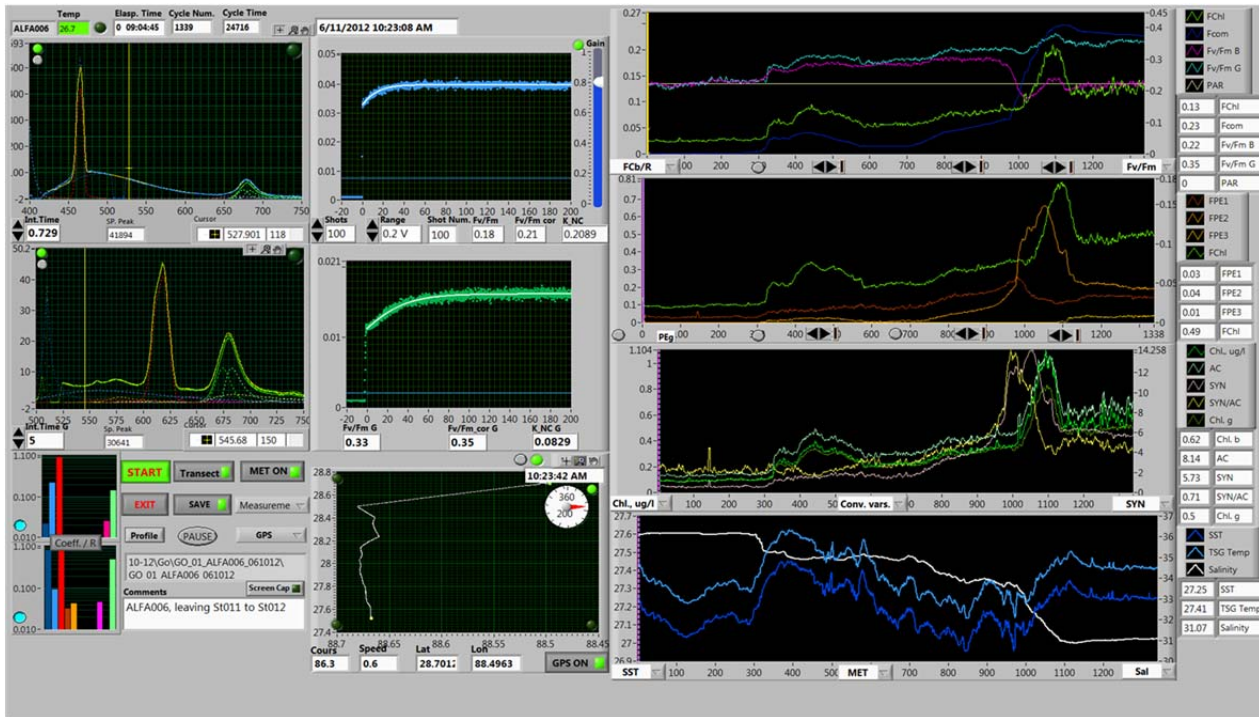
ALFA006 Temp 26.7 Elasp. Time 0 09:04:45 Cycle Num. 1339 Cycle Time 24716

6/11/2012 10:23:08 AM

Gain

0.05
0.04
0.03
0.02
0.01
0
-20 0 20 40 60 80 100 120 140 160 180 200

400 450 500 550 600 650 700 750

Int.Time 0.729 SP. Peak 41894 Cursor 527.901 118

Shots 100 Range 0.2 V Shot Num. 100 Fv/Fm 0.18 Fv/Fm cor 0.21 K_NC 0.2089

0.021
0.01
0
-20 0 20 40 60 80 100 120 140 160 180 200

500 525 550 575 600 625 650 675 700 725 750

Int.Time G 5 Sp. Peak 30641 Cursor 545.68 150

Fv/Fm G 0.33 Fv/Fm_cor G 0.35 K_NC G 0.0829

0.100
0.010
0.100
0.010
Coeff. / R

START Transect MET ON
EXIT SAVE Measureme
Profile PAUSE GPS

10-12\Go\GO_01_ALFA006_061012\ GO 01 ALFA006 061012

Comments Screen Cap
ALFA006, leaving St011 to St012

10:23:42 AM
360
200

28.8
28.6
28.4
28.2
28
27.8
27.6
27.4
88.7 88.65 88.6 88.55 88.5 88.45

Cours 86.3 Speed 0.6 Lat 28.7012 Lon 88.4963 GPS ON

0.27
0.25
0.2
0.15
0.1
0.05
0
0.45
0.4
0.3
0.2
0.1
0
FCb/R 100 300 400 500 600 700 800 1000 1100 1200 Fv/Fm

FChl
Fcom
Fv/Fm B
Fv/Fm G
PAR

0.13 FChl
0.23 Fcom
0.22 Fv/Fm B
0.35 Fv/Fm G
0 PAR

0.81
0.7
0.6
0.5
0.4
0.3
0.2
0.1
0
-0.18
-0.15
-0.1
-0.05
0
0 PEg 400 500 600 700 800 900 1000 1100 1338

FPE1
FPE2
FPE3
FChl

0.03 FPE1
0.04 FPE2
0.01 FPE3
0.49 FChl

1.104
1
0.8
0.6
0.4
0.2
0
14.258
12
10
8
6
4
2
0
Chl., ug/l 100 200 300 400 Conv. vars. 900 1000 1100 1200 SYN

Chl., ug/l
AC
SYN
SYN/AC
Chl. g

0.62 Chl. b
8.14 AC
5.73 SYN
0.71 SYN/AC
0.5 Chl. g

27.7
27.6
27.5
27.4
27.3
27.2
27.1
27
26.9
37
36
35
34
33
32
31
30
SST 100 200 300 400 500 MET 700 800 900 1000 1100 1200 Sal

SST
TSG Temp
Salinity

27.25 SST
27.41 TSG Temp
31.07 Salinity